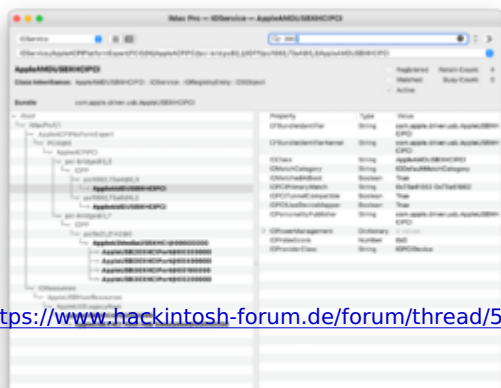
iMac Pro — IOService — AppleAMDUSBXHCIPCI

IOService

AppleAMDUSBXHCIPCI

Class Inheritance: AppleAMDUSBXHCIPCI : IOService : IORegistryEntry : OSObject

Registered
Matched
Active

Retain Count:
Busy Count:

Bundle com.apple.driver.usb.AppleUSBXHCIPCI

Root
iMacPro1,1
AppleACPIPlatformExpert
PCI0@0
AppleACPIPCI
pci-bridge@1,3
GPP
pci1022,43ba@0,2
AppleAMDUSBXHCIPCI
pci-bridge@1,7
GPP
AppleUSBXHCI
AppleUSBXHCIPort
AppleUSBXHCIPort
AppleUSBXHCIPort
AppleUSBXHCIPort

IOResources
AppleUSBHostResources

| Property | Type | Value |
|---|---|---|
| CFBundleIdentifier | String | com.apple.driver.usb.AppleUSBXHCIPCI |
| CFBundleIdentifierKernel | String | com.apple.driver.usb.AppleUSBXHCIPCI |
| IOClass | String | AppleAMDUSBXHCIPCI |
| IOMatchCategory | String | IODefaultMatchCategory |
| IOMatchedAtBoot | Boolean | True |
| IOPCIPrimaryMatch | String | 0x43ba1022 0x43ba1022 |
| IOPCITunnelCompatible | Boolean | True |
| IOPCIUseDeviceMapper | Boolean | True |
| IOPersonalityPublisher | String | com.apple.driver.usb.AppleUSBXHCIPCI |
| IOPowerManagement | Dictionary | 3 values |
| IOProbeScore | Number | 0x0 |
| IOProviderClass | String | IOPCIDevice |

https://www.hackintosh-forum.de/forum/thread/5